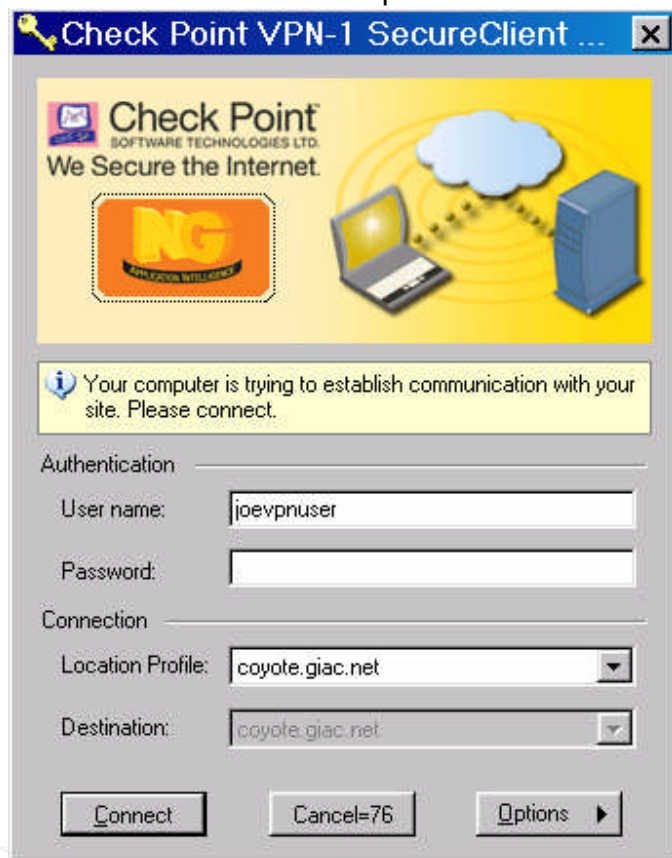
Check Point VPN-1 SecureClient ...

Check Point
SOFTWARE TECHNOLOGIES LTD.
We Secure the Internet.

NG
APPLICATION INTELLIGENCE

Your computer is trying to establish communication with your site. Please connect.

Authentication

User name: joevpnuser

Password:

Connection

Location Profile: coyote.giac.net

Destination: coyote.giac.net

Connect

Cancel=76

Options